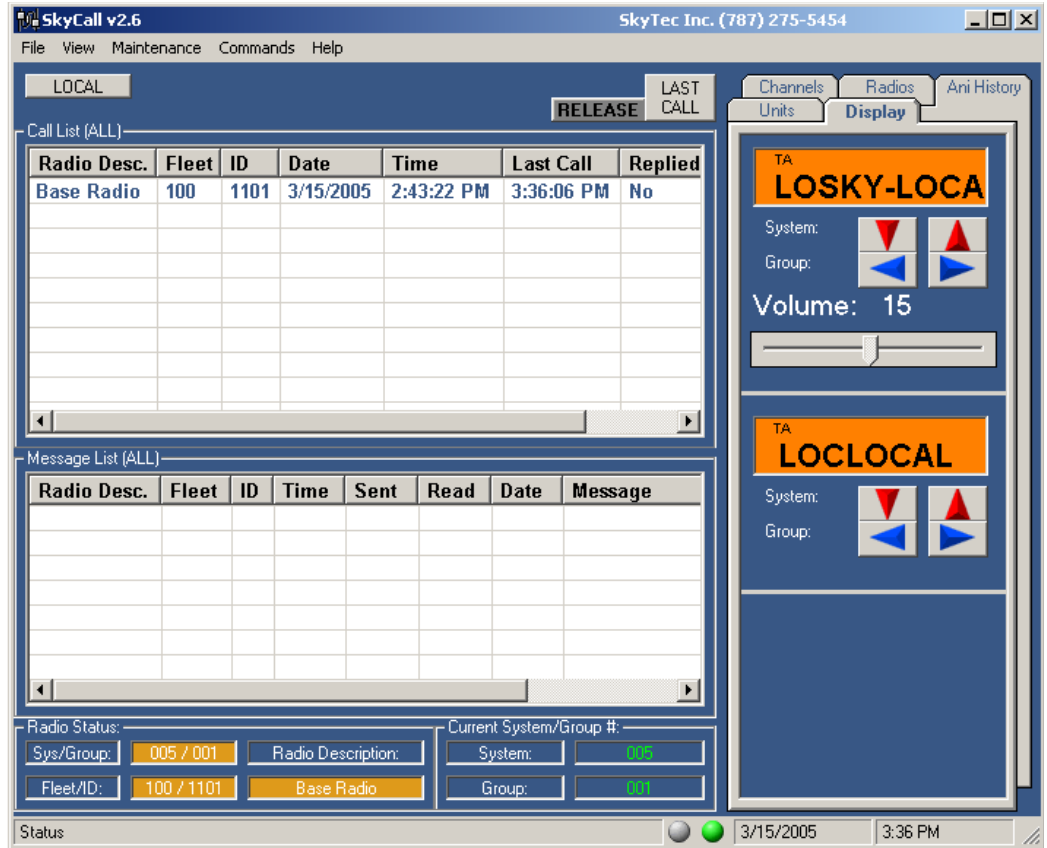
SkyCall v2.6
SkyTec Inc. (787) 275-5454

File View Maintenance Commands Help

LOCAL

RELEASE
LAST CALL

Call List (ALL)

| Radio Desc. | Fleet | ID | Date | Time | Last Call | Replied |
|---|---|---|---|---|---|---|
| Base Radio | 100 | 1101 | 3/15/2005 | 2:43:22 PM | 3:36:06 PM | No |

Message List (ALL)

| Radio Desc. | Fleet | ID | Time | Sent | Read | Date | Message |
|---|---|---|---|---|---|---|---|

Radio Status:
Sys/Group: 005 / 001 Radio Description:
Fleet/ID: 100 / 1101 Base Radio

Current System/Group #:
System: 005
Group: 001

Channels Radios Ani History
Units Display

TA
LOSKY-LOCA
System:
Group:
Volume: 15

TA
LOCLOCAL
System:
Group:

Status
3/15/2005
3:36 PM